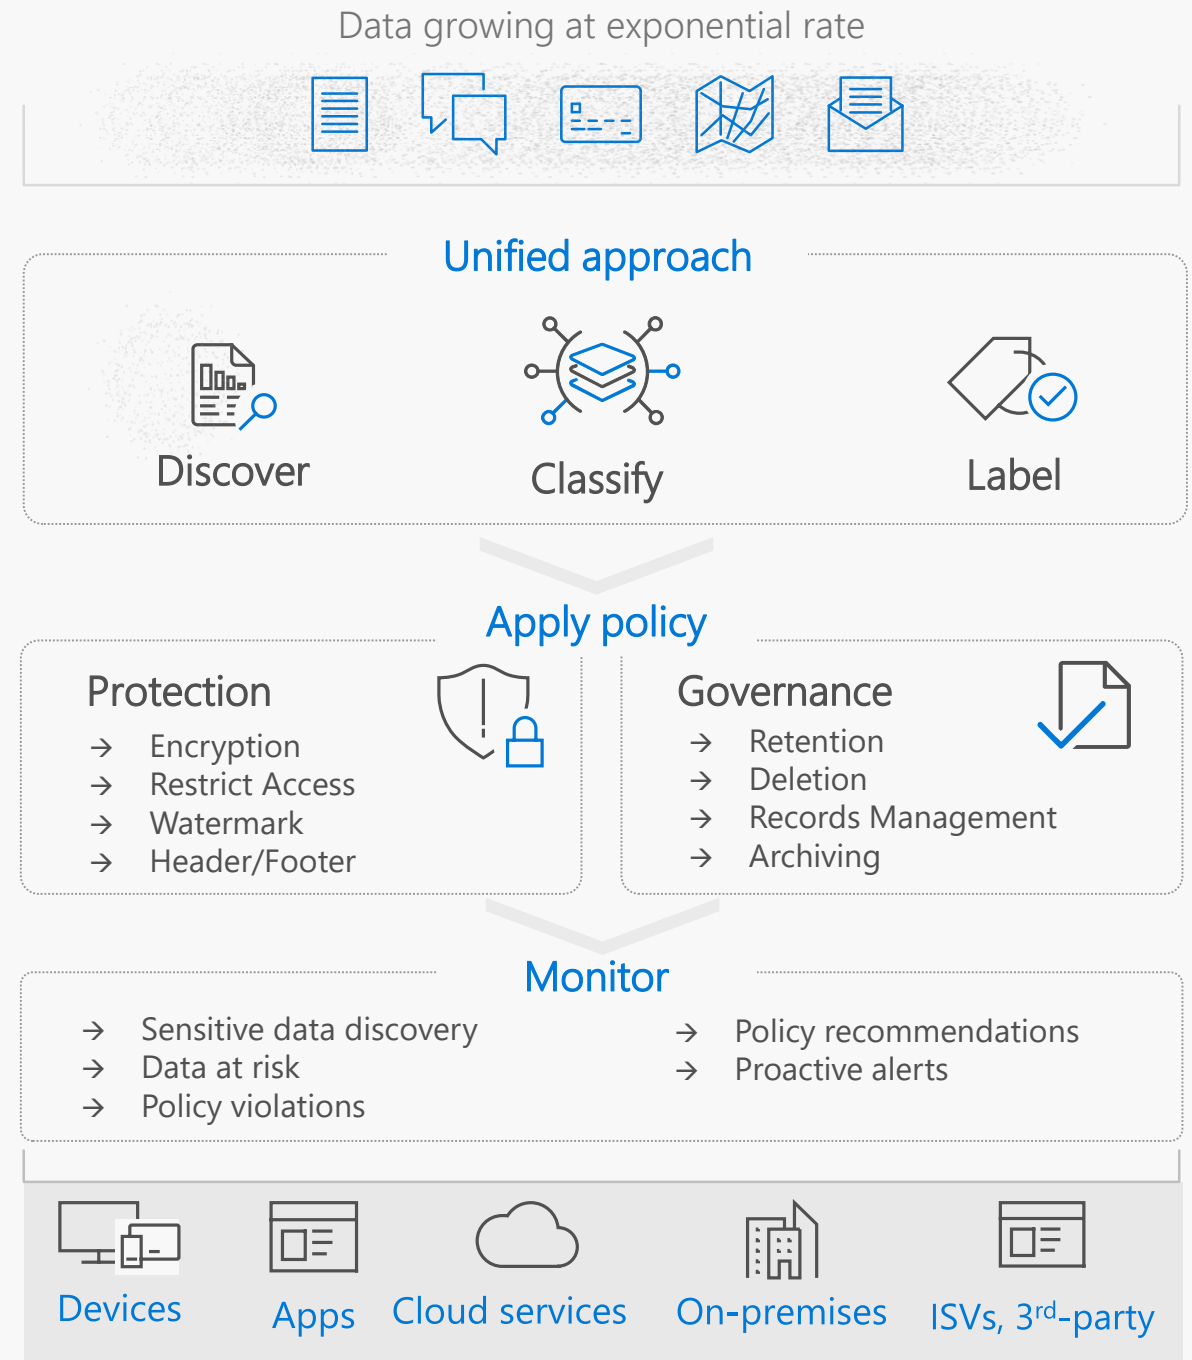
Data growing at exponential rate

Unified approach

Discover

Classify

Label

Apply policy

Protection
→ Encryption
→ Restrict Access
→ Watermark
→ Header/Footer

Governance
→ Retention
→ Deletion
→ Records Management
→ Archiving

Monitor

→ Sensitive data discovery
→ Data at risk
→ Policy violations

→ Policy recommendations
→ Proactive alerts

Devices

Apps

Cloud services

On-premises

ISVs, 3$^{rd}$-party